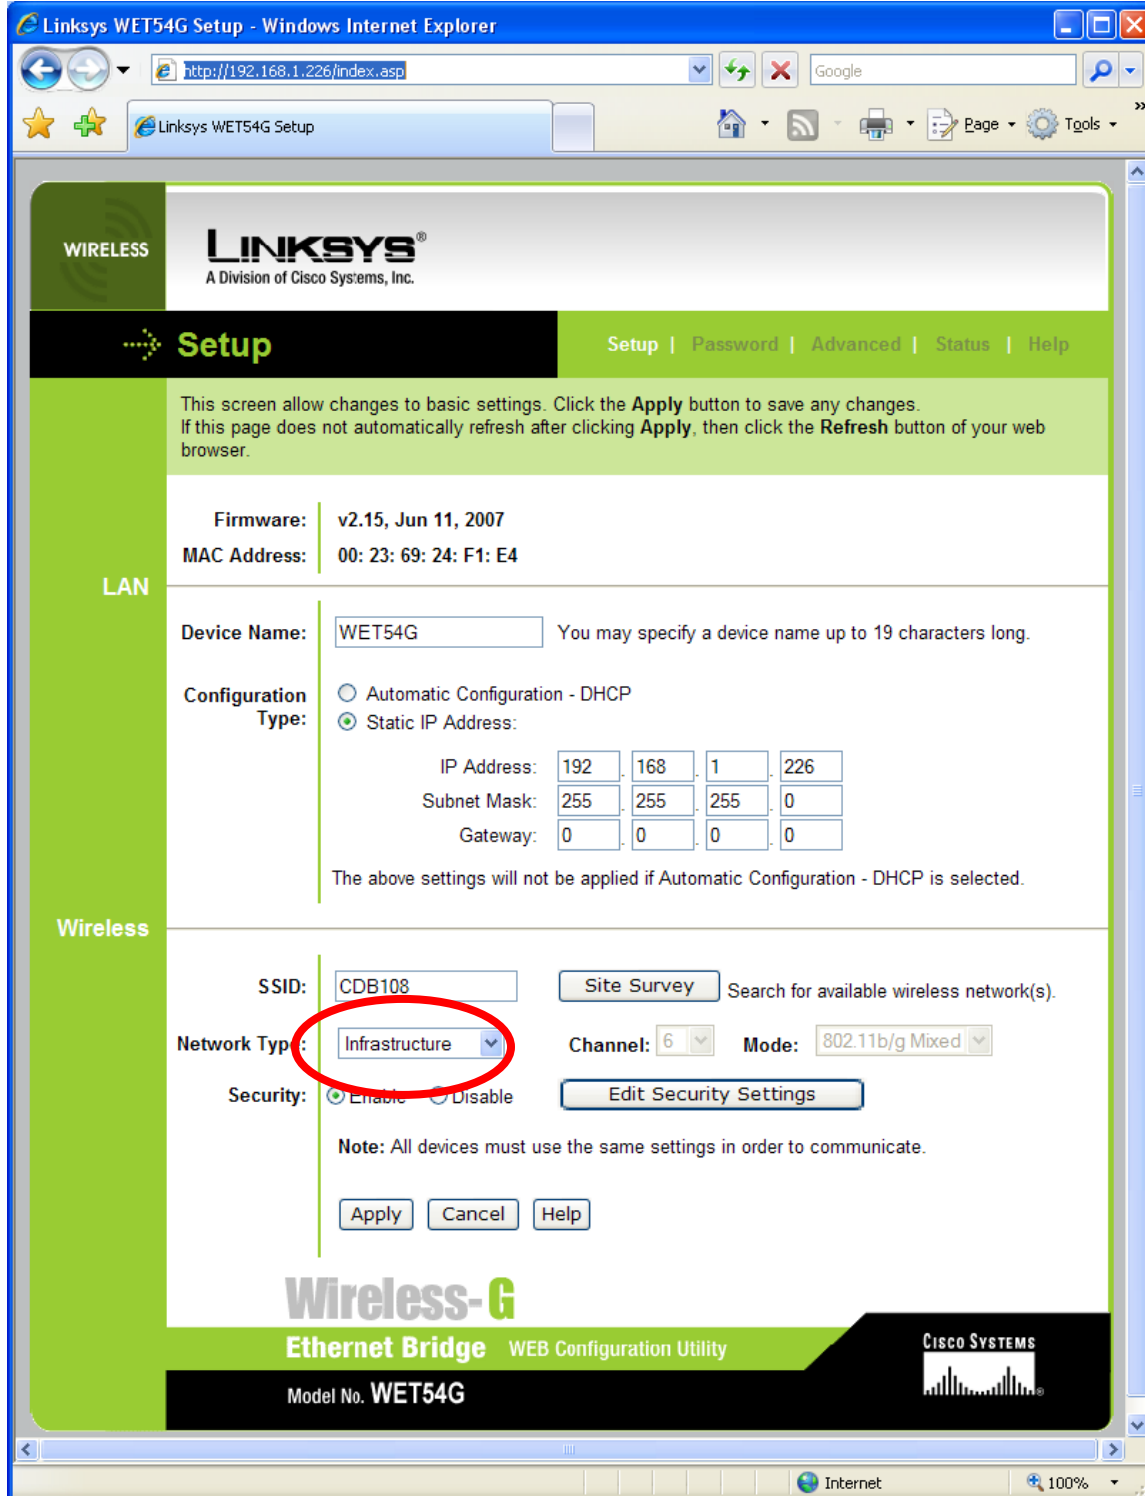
Linksys WET54G Setup - Windows Internet Explorer

http://192.168.1.226/index.asp

Google

Linksys WET54G Setup

Page ▾ Tools ▾

WIRELESS

LINKSYS®
A Division of Cisco Systems, Inc.

Setup

Setup | Password | Advanced | Status | Help

This screen allow changes to basic settings. Click the **Apply** button to save any changes.
If this page does not automatically refresh after clicking **Apply**, then click the **Refresh** button of your web browser.

LAN

Firmware: v2.15, Jun 11, 2007
MAC Address: 00: 23: 69: 24: F1: E4

Device Name: WET54G You may specify a device name up to 19 characters long.

Configuration Type: Automatic Configuration - DHCP
Static IP Address:

IP Address: 192 . 168 . 1 . 226
Subnet Mask: 255 . 255 . 255 . 0
Gateway: 0 . 0 . 0 . 0

The above settings will not be applied if Automatic Configuration - DHCP is selected.

Wireless

SSID: CDB108 Site Survey Search for available wireless network(s).

Network Typ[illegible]: Infrastructure Channel: 6 Mode: 802.11b/g Mixed

Security: Enable Disable Edit Security Settings

**Note:** All devices must use the same settings in order to communicate.

Apply Cancel Help

Wireless-G
Ethernet Bridge WEB Configuration Utility
Model No. WET54G

Cisco Systems

Internet 100%